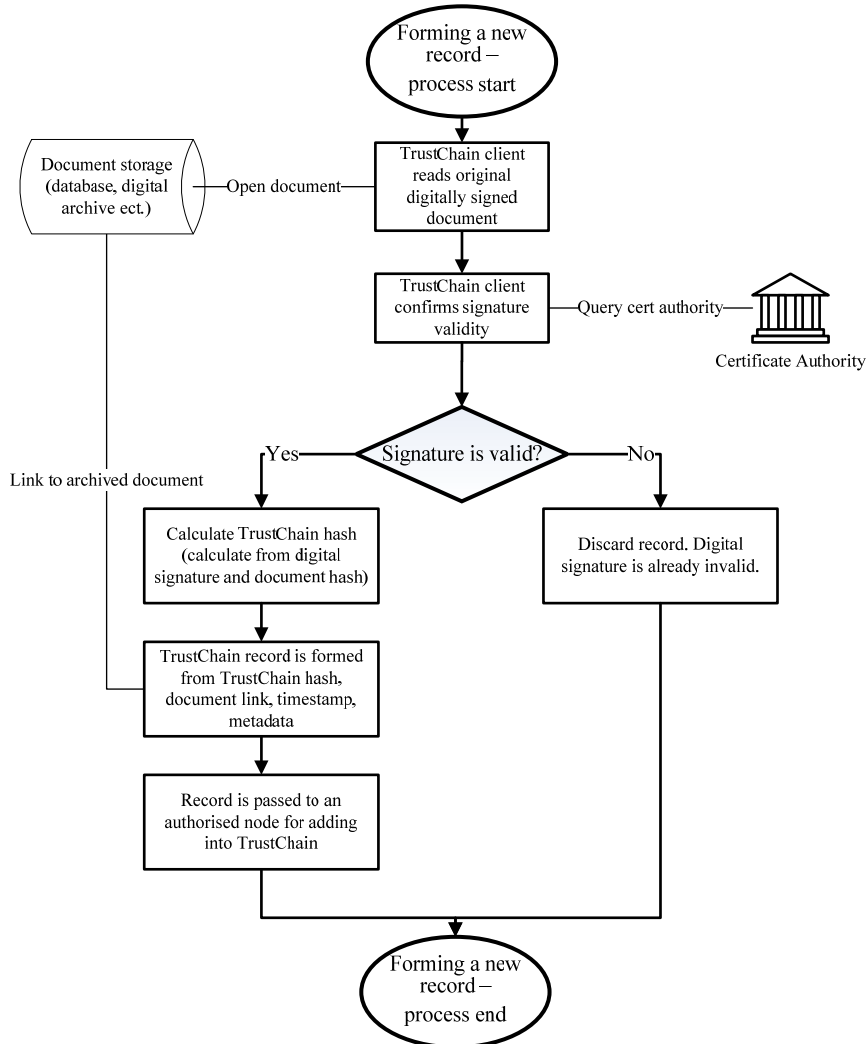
Forming a new record – process start

Document storage (database, digital archive ect.)

Open document

TrustChain client reads original digitally signed document

TrustChain client confirms signature validity

Query cert authority

Certificate Authority

Signature is valid?

Yes

No

Link to archived document

Calculate TrustChain hash (calculate from digital signature and document hash)

Discard record. Digital signature is already invalid.

TrustChain record is formed from TrustChain hash, document link, timestamp, metadata

Record is passed to an authorised node for adding into TrustChain

Forming a new record – process end